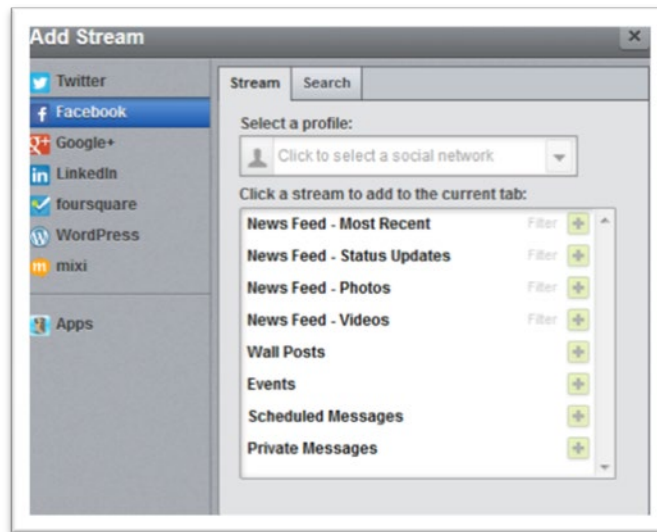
Add Stream

×

Twitter
Facebook
Google+
LinkedIn
foursquare
WordPress
mixi

Apps

Stream | Search

Select a profile:

Click to select a social network

Click a stream to add to the current tab:

News Feed - Most Recent Filter +
News Feed - Status Updates Filter +
News Feed - Photos Filter +
News Feed - Videos Filter +
Wall Posts +
Events +
Scheduled Messages +
Private Messages +